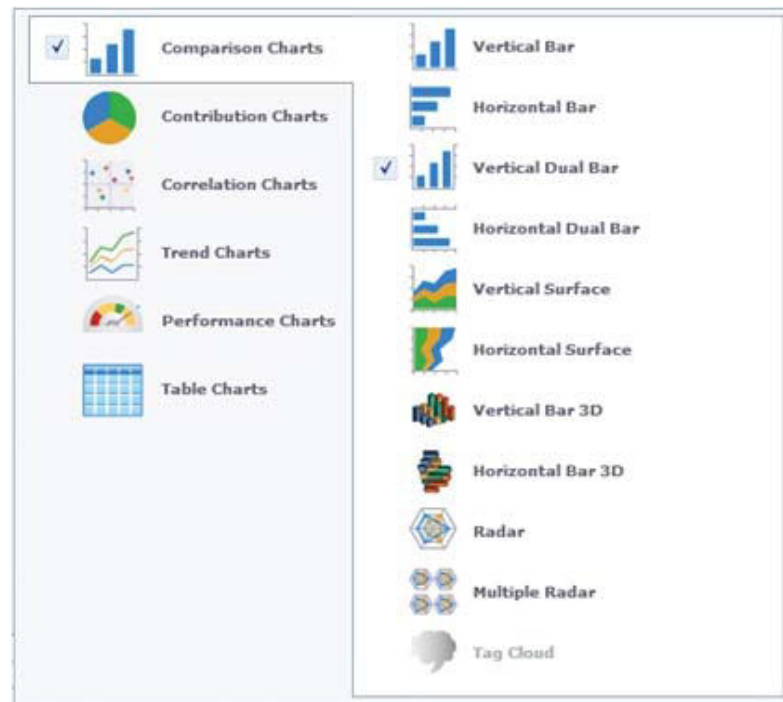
✓ Comparison Charts
Contribution Charts
Correlation Charts
Trend Charts
Performance Charts
Table Charts

Vertical Bar
Horizontal Bar
✓ Vertical Dual Bar
Horizontal Dual Bar
Vertical Surface
Horizontal Surface
Vertical Bar 3D
Horizontal Bar 3D
Radar
Multiple Radar
Tag Cloud